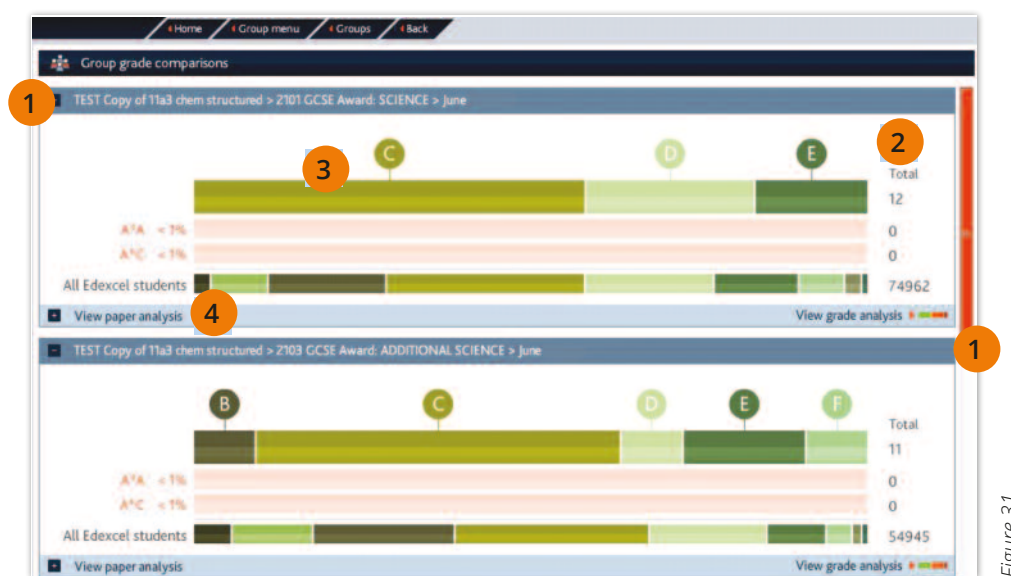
Home Group menu Groups Back

Group grade comparisons

1

TEST Copy of 11a3 chem structured > 2101 GCSE Award: SCIENCE > June

2

3

C D E

Total

12

A*A < 1%

A*C < 1%

0

0

All Edexcel students

74962

4

View paper analysis

View grade analysis

1

TEST Copy of 11a3 chem structured > 2103 GCSE Award: ADDITIONAL SCIENCE > June

B C D E F

Total

11

A*A < 1%

A*C < 1%

0

0

All Edexcel students

54945

View paper analysis

View grade analysis

Figure 31